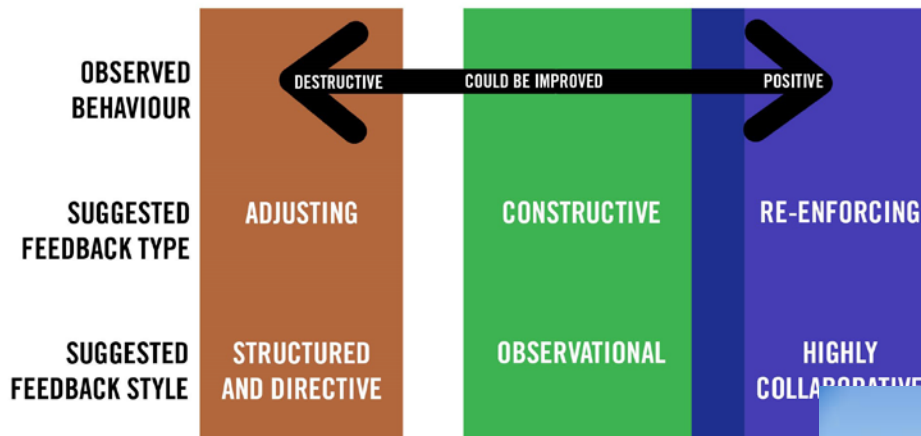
OBSERVED BEHAVIOUR

DESTRUCTIVE

COULD BE IMPROVED

POSITIVE

SUGGESTED FEEDBACK TYPE

ADJUSTING

CONSTRUCTIVE

RE-ENFORCING

SUGGESTED FEEDBACK STYLE

STRUCTURED AND DIRECTIVE

OBSERVATIONAL

HIGHLY COLLA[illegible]